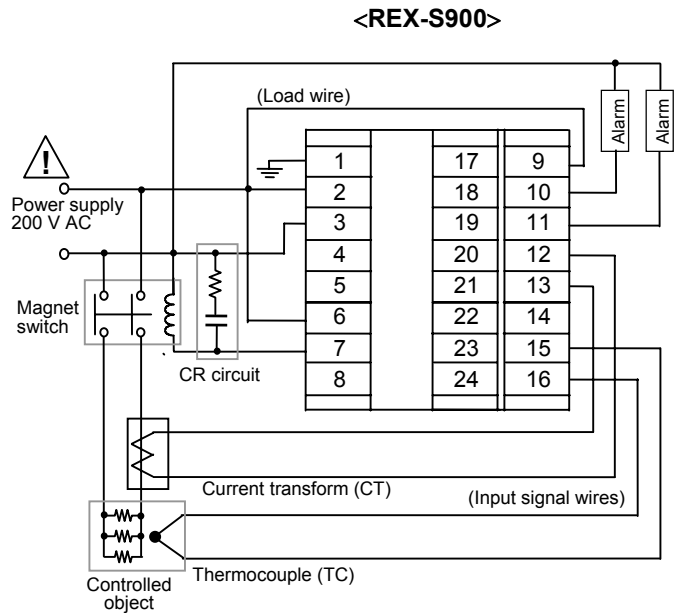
<REX-S900>

(Load wire)

Alarm

Alarm

!

Power supply
200 V AC

Magnet switch

CR circuit

| 1 | 17 | 9 |
|---|---|---|
| 2 | 18 | 10 |
| 3 | 19 | 11 |
| 4 | 20 | 12 |
| 5 | 21 | 13 |
| 6 | 22 | 14 |
| 7 | 23 | 15 |
| 8 | 24 | 16 |

Current transform (CT)

(Input signal wires)

Thermocouple (TC)

Controlled object